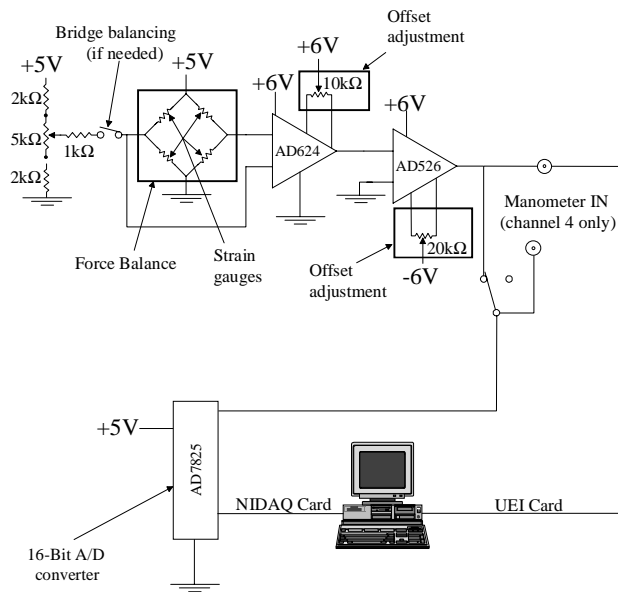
Bridge balancing
(if needed)

+5V

2kΩ

5kΩ

1kΩ

2kΩ

+5V

Force Balance

Strain gauges

+6V

AD624

Offset adjustment

+6V

10kΩ

+6V

AD526

20kΩ

Offset adjustment

-6V

Manometer IN
(channel 4 only)

+5V

AD7825

16-Bit A/D converter

NIDAQ Card

UEI Card